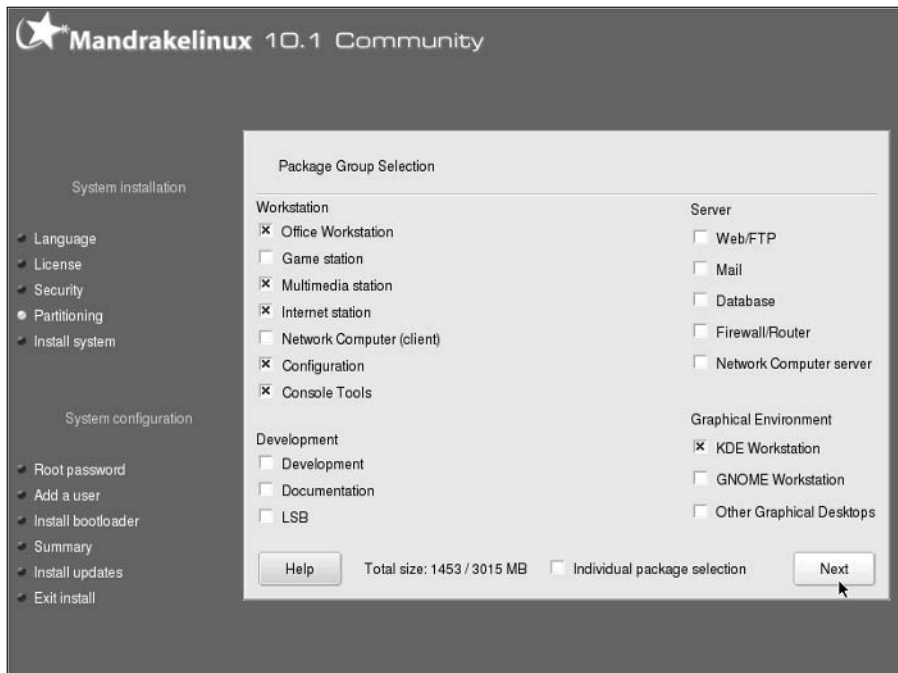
Mandrakelinux 10.1 Community

System installation

Language
License
Security
Partitioning
Install system

System configuration

Root password
Add a user
Install bootloader
Summary
Install updates
Exit install

Package Group Selection

Workstation
☒ Office Workstation
☐ Game station
☒ Multimedia station
☒ Internet station
☐ Network Computer (client)
☒ Configuration
☒ Console Tools

Development
☐ Development
☐ Documentation
☐ LSB

Server
☐ Web/FTP
☐ Mail
☐ Database
☐ Firewall/Router
☐ Network Computer server

Graphical Environment
☒ KDE Workstation
☐ GNOME Workstation
☐ Other Graphical Desktops

Help

Total size: 1453 / 3015 MB

☐ Individual package selection

Next